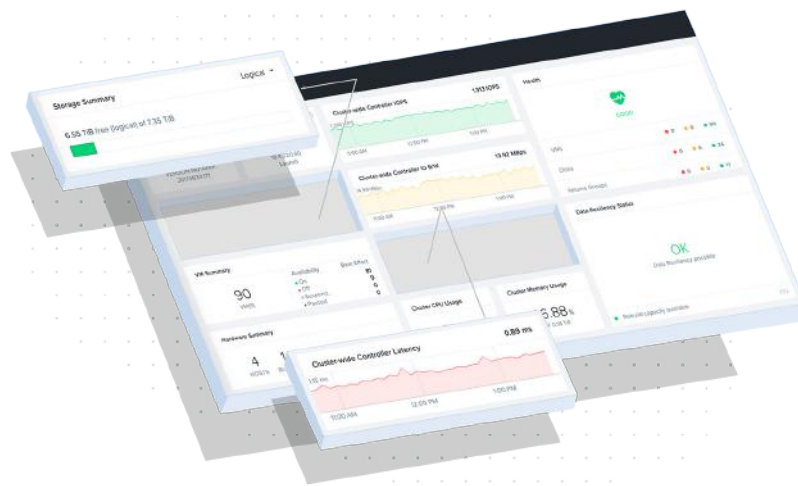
Storage Summary

Logical

6.55 TiB free (logical) of 7.35 TiB

Cluster-wide Controller IOPS

1,113 IOPS

11:00 AM

12:00 PM

1:00 PM

Health

GOOD

VMs

Disks

Cluster-wide Controller IO B/W

13.92 MBps

11:00 AM

12:00 PM

1:00 PM

Data Resiliency Status

OK

Data Resiliency possible

VM Summary

90

VMs

Availability

On

Off

Suspend

Paused

Best Effort

Cluster CPU Usage

Cluster Memory Usage

6.88 %

Hardware Summary

4

HOSTS

Cluster-wide Controller Latency

0.89 ms

1.55 ms

11:00 AM

12:00 PM

1:00 PM